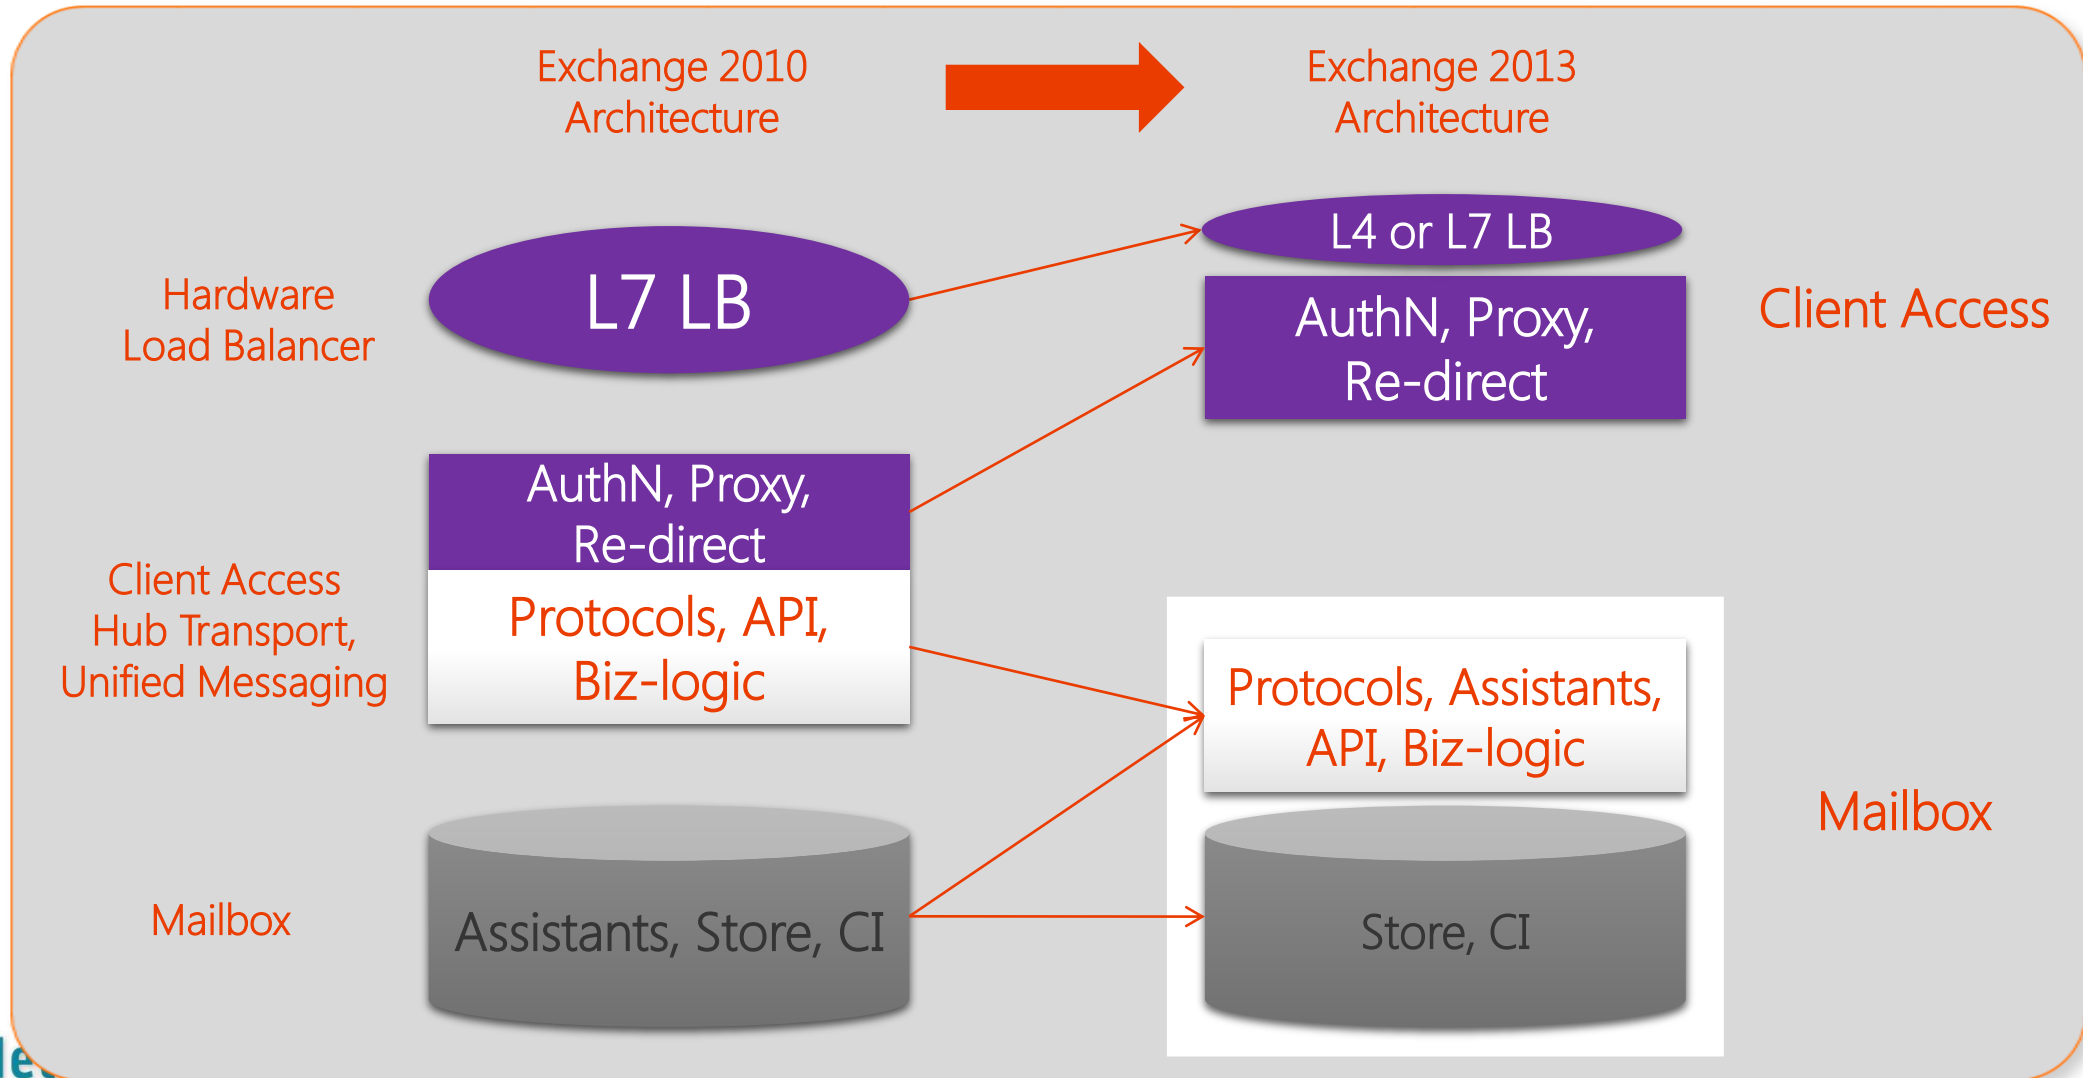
Exchange 2010 Architecture

Exchange 2013 Architecture

Hardware Load Balancer

L7 LB

L4 or L7 LB

AuthN, Proxy, Re-direct

Client Access

AuthN, Proxy, Re-direct

Client Access Hub Transport, Unified Messaging

Protocols, API, Biz-logic

Protocols, Assistants, API, Biz-logic

Mailbox

Mailbox

Assistants, Store, CI

Store, CI